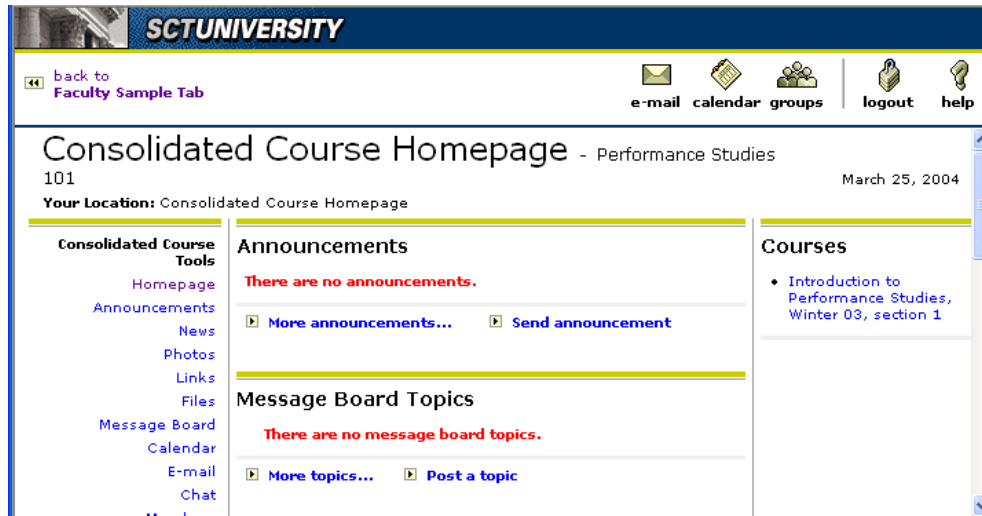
SCTUNIVERSITY

back to
Faculty Sample Tab

e-mail calendar groups logout help

Consolidated Course Homepage - Performance Studies 101

March 25, 2004

Your Location: Consolidated Course Homepage

Consolidated Course Tools
Homepage
Announcements
News
Photos
Links
Files
Message Board
Calendar
E-mail
Chat
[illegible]

Announcements

There are no announcements.

More announcements... Send announcement

Message Board Topics

There are no message board topics.

More topics... Post a topic

Courses

• Introduction to Performance Studies, Winter 03, section 1